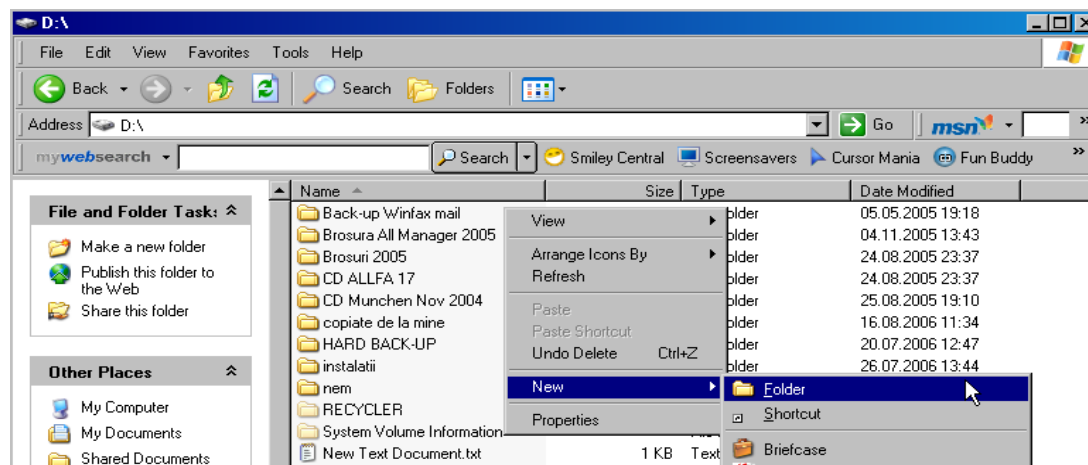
D:\

File Edit View Favorites Tools Help

Back Search Folders

Address D:\ Go msn

mywebsearch Search Smiley Central Screensavers Cursor Mania Fun Buddy

File and Folder Tasks

Make a new folder
Publish this folder to the Web
Share this folder

Other Places

My Computer
My Documents
Shared Documents

| Name | Size | Type | Date Modified |
|---|---|---|---|
| Back-up Winfax mail | | older | 05.05.2005 19:18 |
| Brosura All Manager 2005 | | older | 04.11.2005 13:43 |
| Brosuri 2005 | | older | 24.08.2005 23:37 |
| CD ALLFA 17 | | older | 24.08.2005 23:37 |
| CD Munchen Nov 2004 | | older | 25.08.2005 19:10 |
| copiate de la mine | | older | 16.08.2006 11:34 |
| HARD BACK-UP | | older | 20.07.2006 12:47 |
| instalatii | | older | 26.07.2006 13:44 |
| nem | | | |
| RECYCLER | | | |
| System Volume Information | | | |
| New Text Document.txt | 1 KB | Text | |

View
Arrange Icons By
Refresh
Paste
Paste Shortcut
Undo Delete Ctrl+Z
New
Properties

Folder
Shortcut
Briefcase